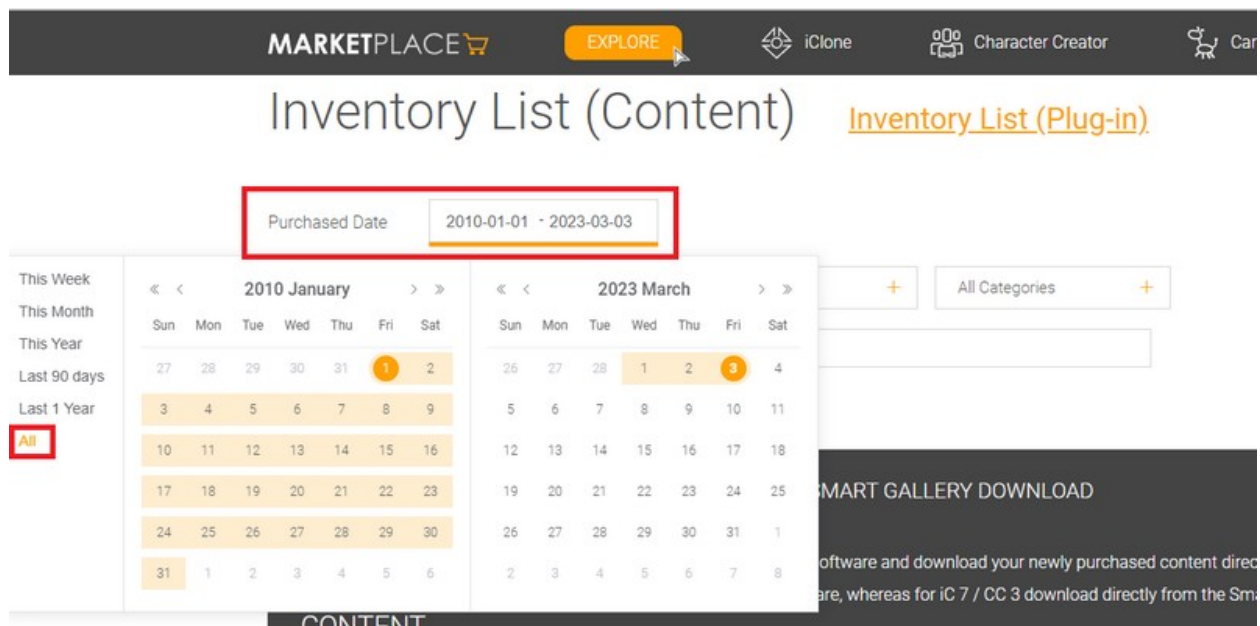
MARKETPLACE EXPLORE iClone Character Creator Car

Inventory List (Content) Inventory List (Plug-in)

Purchased Date 2010-01-01 - 2023-03-03

This Week
This Month
This Year
Last 90 days
Last 1 Year
All

« ‹ 2010 January › »

| Sun | Mon | Tue | Wed | Thu | Fri | Sat |
|---|---|---|---|---|---|---|
| 27 | 28 | 29 | 30 | 31 | 1 | 2 |
| 3 | 4 | 5 | 6 | 7 | 8 | 9 |
| 10 | 11 | 12 | 13 | 14 | 15 | 16 |
| 17 | 18 | 19 | 20 | 21 | 22 | 23 |
| 24 | 25 | 26 | 27 | 28 | 29 | 30 |
| 31 | 1 | 2 | 3 | 4 | 5 | 6 |

« ‹ 2023 March › »

| Sun | Mon | Tue | Wed | Thu | Fri | Sat |
|---|---|---|---|---|---|---|
| 26 | 27 | 28 | 1 | 2 | 3 | 4 |
| 5 | 6 | 7 | 8 | 9 | 10 | 11 |
| 12 | 13 | 14 | 15 | 16 | 17 | 18 |
| 19 | 20 | 21 | 22 | 23 | 24 | 25 |
| 26 | 27 | 28 | 29 | 30 | 31 | 1 |
| 2 | 3 | 4 | 5 | 6 | 7 | 8 |

+ All Categories +

SMART GALLERY DOWNLOAD

oftware and download your newly purchased content direc
are, whereas for iC 7 / CC 3 download directly from the Sma

CONTENT